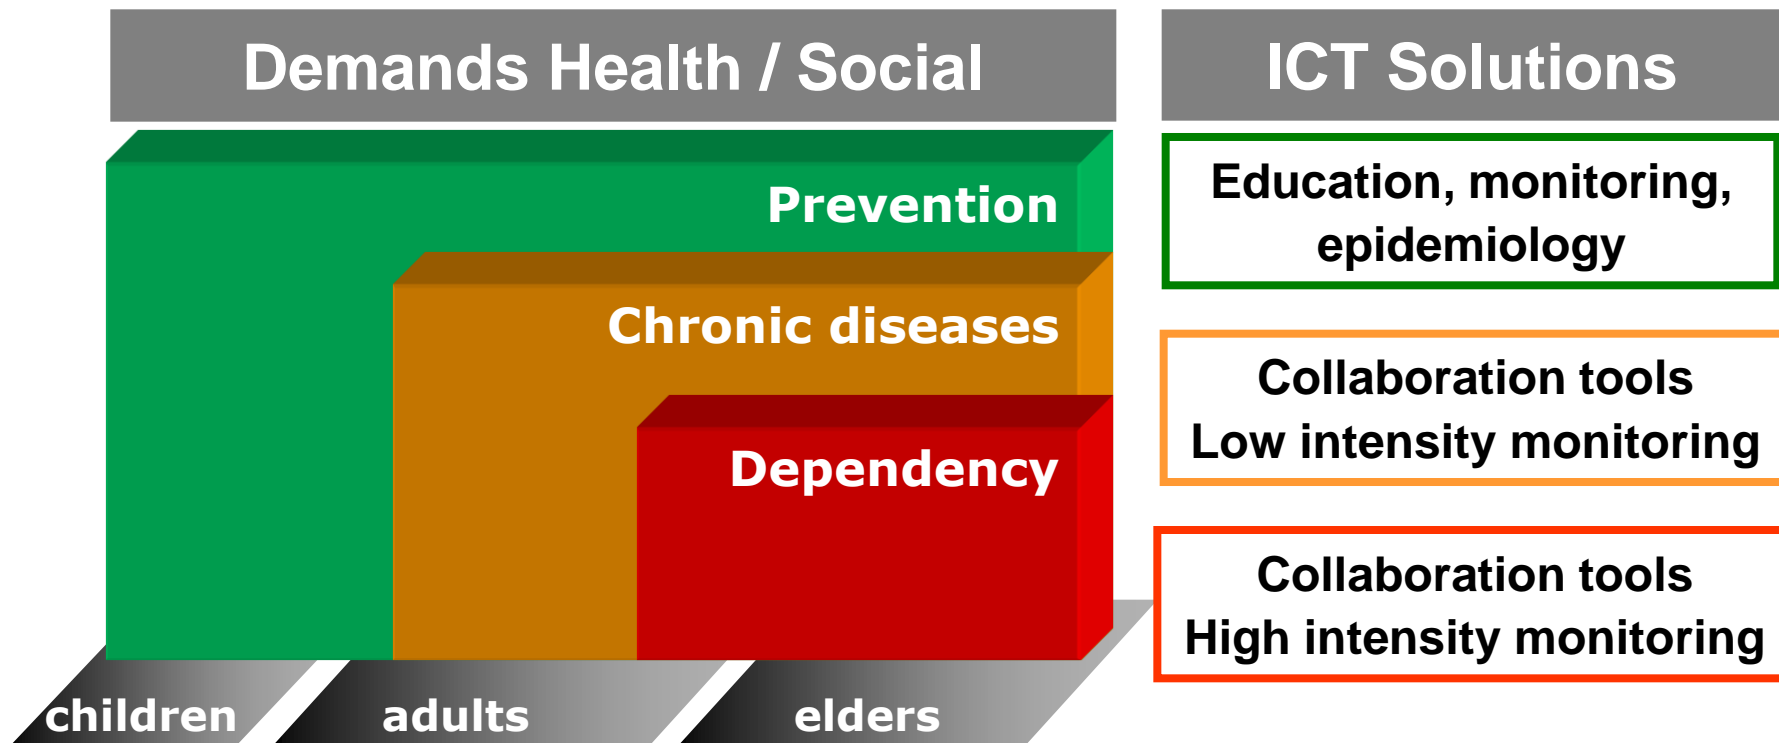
Demands Health / Social

Prevention

Chronic diseases

Dependency

children

adults

elders

ICT Solutions

Education, monitoring, epidemiology

Collaboration tools
Low intensity monitoring

Collaboration tools
High intensity monitoring